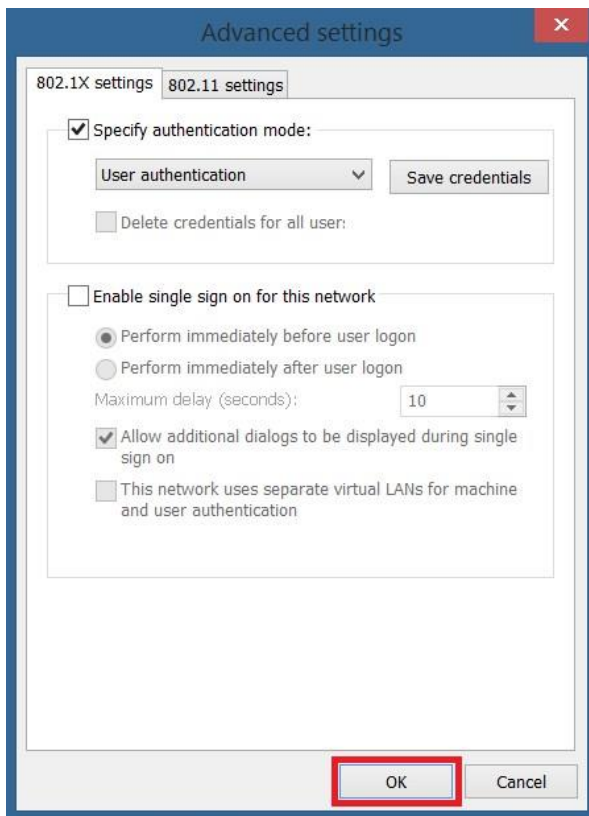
Advanced settings

802.1X settings
802.11 settings

Specify authentication mode:

User authentication

Save credentials

Delete credentials for all user:

Enable single sign on for this network

Perform immediately before user logon

Perform immediately after user logon

Maximum delay (seconds):
10

Allow additional dialogs to be displayed during single sign on

This network uses separate virtual LANs for machine and user authentication

OK
Cancel